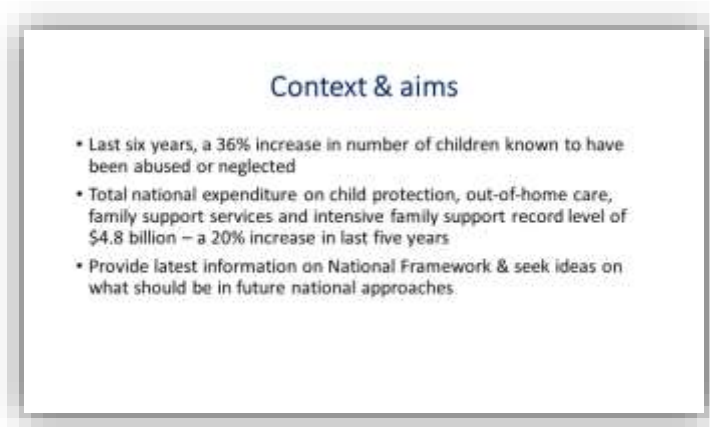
Context & aims

• Last six years, a 36% increase in number of children known to have been abused or neglected

• Total national expenditure on child protection, out-of-home care, family support services and intensive family support record level of \$4.8 billion – a 20% increase in last five years

• Provide latest information on National Framework & seek ideas on what should be in future national approaches